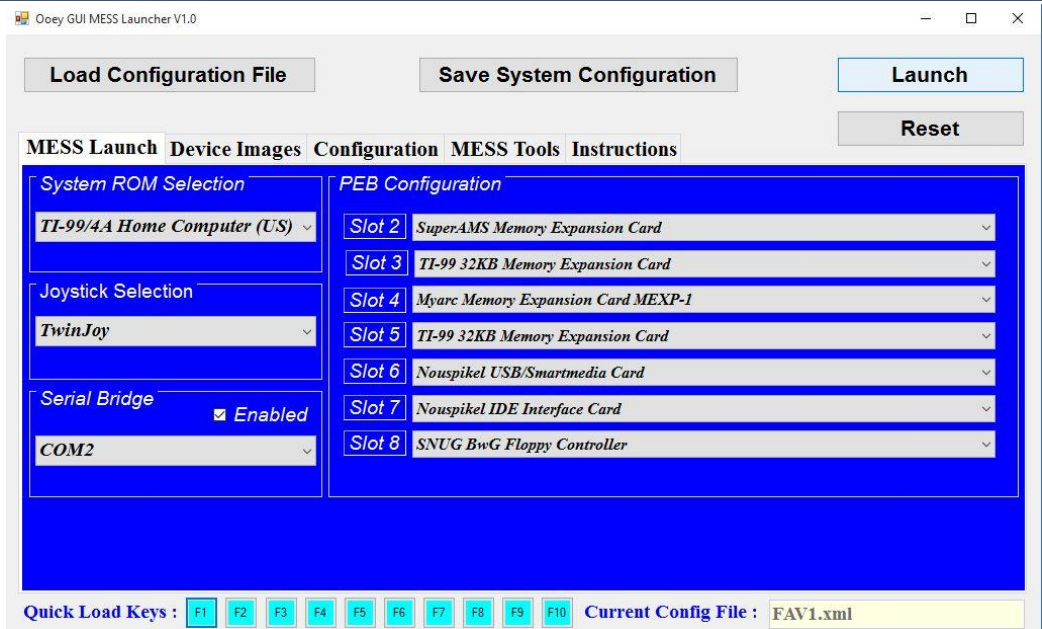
Ooey GUI MESS Launcher V1.0

Load Configuration File

Save System Configuration

Launch

Reset

MESS Launch | Device Images | Configuration | MESS Tools | Instructions

System ROM Selection

TI-99/4A Home Computer (US)

Joystick Selection

TwinJoy

Serial Bridge

☑ Enabled

COM2

PEB Configuration

Slot 2 SuperAMS Memory Expansion Card

Slot 3 TI-99 32KB Memory Expansion Card

Slot 4 Myarc Memory Expansion Card MEXP-1

Slot 5 TI-99 32KB Memory Expansion Card

Slot 6 Nouspikel USB/Smartmedia Card

Slot 7 Nouspikel IDE Interface Card

Slot 8 SNUG BwG Floppy Controller

Quick Load Keys : F1 F2 F3 F4 F5 F6 F7 F8 F9 F10 Current Config File : FAV1.xml